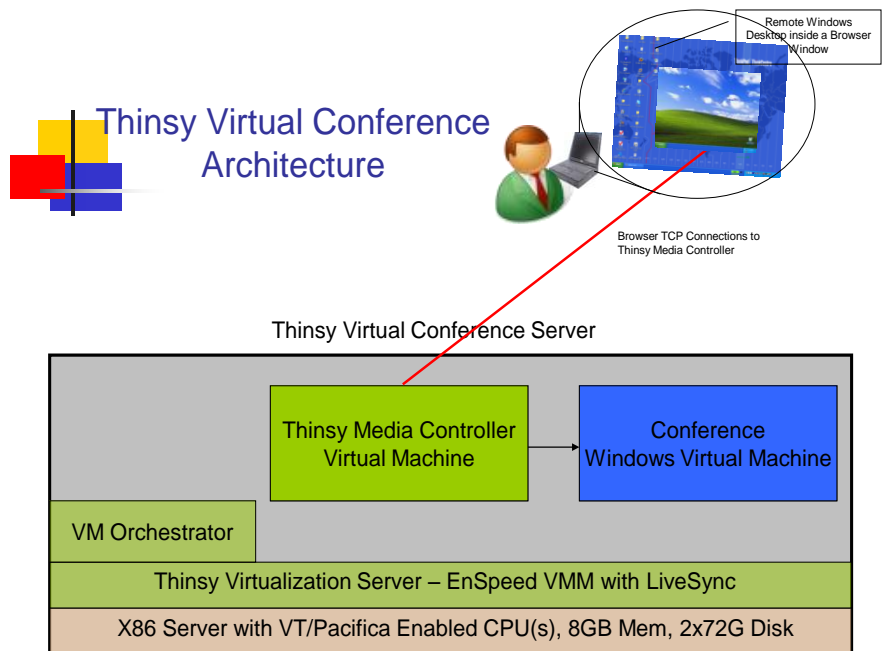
Thinsy Virtual Conference Architecture

Remote Windows Desktop inside a Browser Window

Browser TCP Connections to Thinsy Media Controller

Thinsy Virtual Conference Server

Thinsy Media Controller Virtual Machine

Conference Windows Virtual Machine

VM Orchestrator

Thinsy Virtualization Server – EnSpeed VMM with LiveSync

X86 Server with VT/Pacifica Enabled CPU(s), 8GB Mem, 2x72G Disk